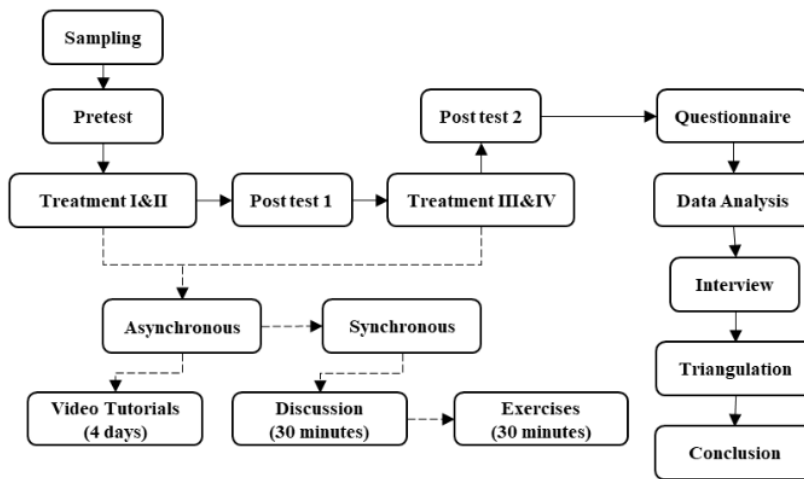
Sampling

Pretest

Post test 2

Questionnaire

Treatment I&II

Post test 1

Treatment III&IV

Data Analysis

Interview

Asynchronous

Synchronous

Triangulation

Video Tutorials (4 days)

Discussion (30 minutes)

Exercises (30 minutes)

Conclusion